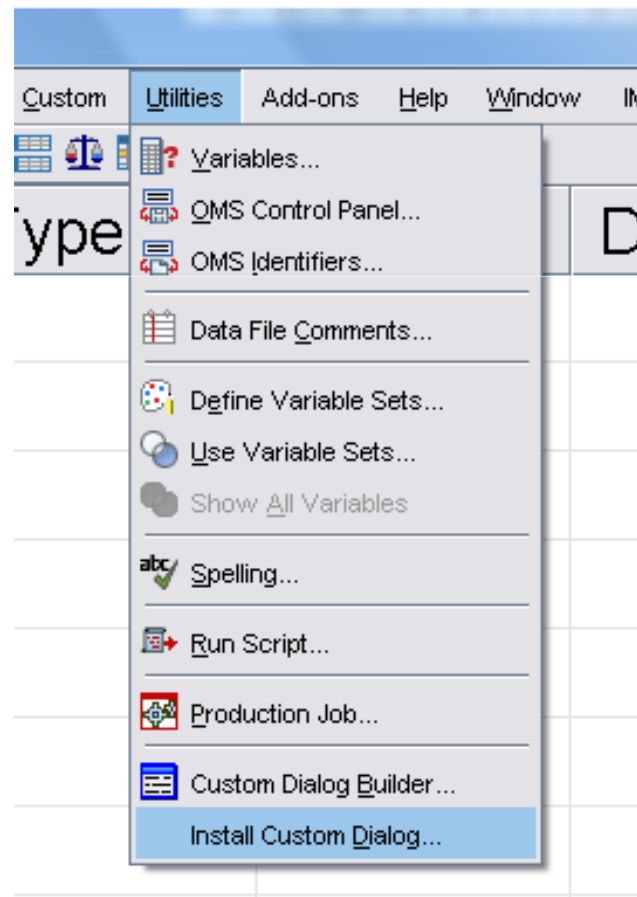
Custom Utilities Add-ons Help Window I

ype

D

Variables...
OMS Control Panel...
OMS Identifiers...

Data File Comments...

Define Variable Sets...
Use Variable Sets...
Show All Variables

abc Spelling...

Run Script...

Production Job...

Custom Dialog Builder...
Install Custom Dialog...